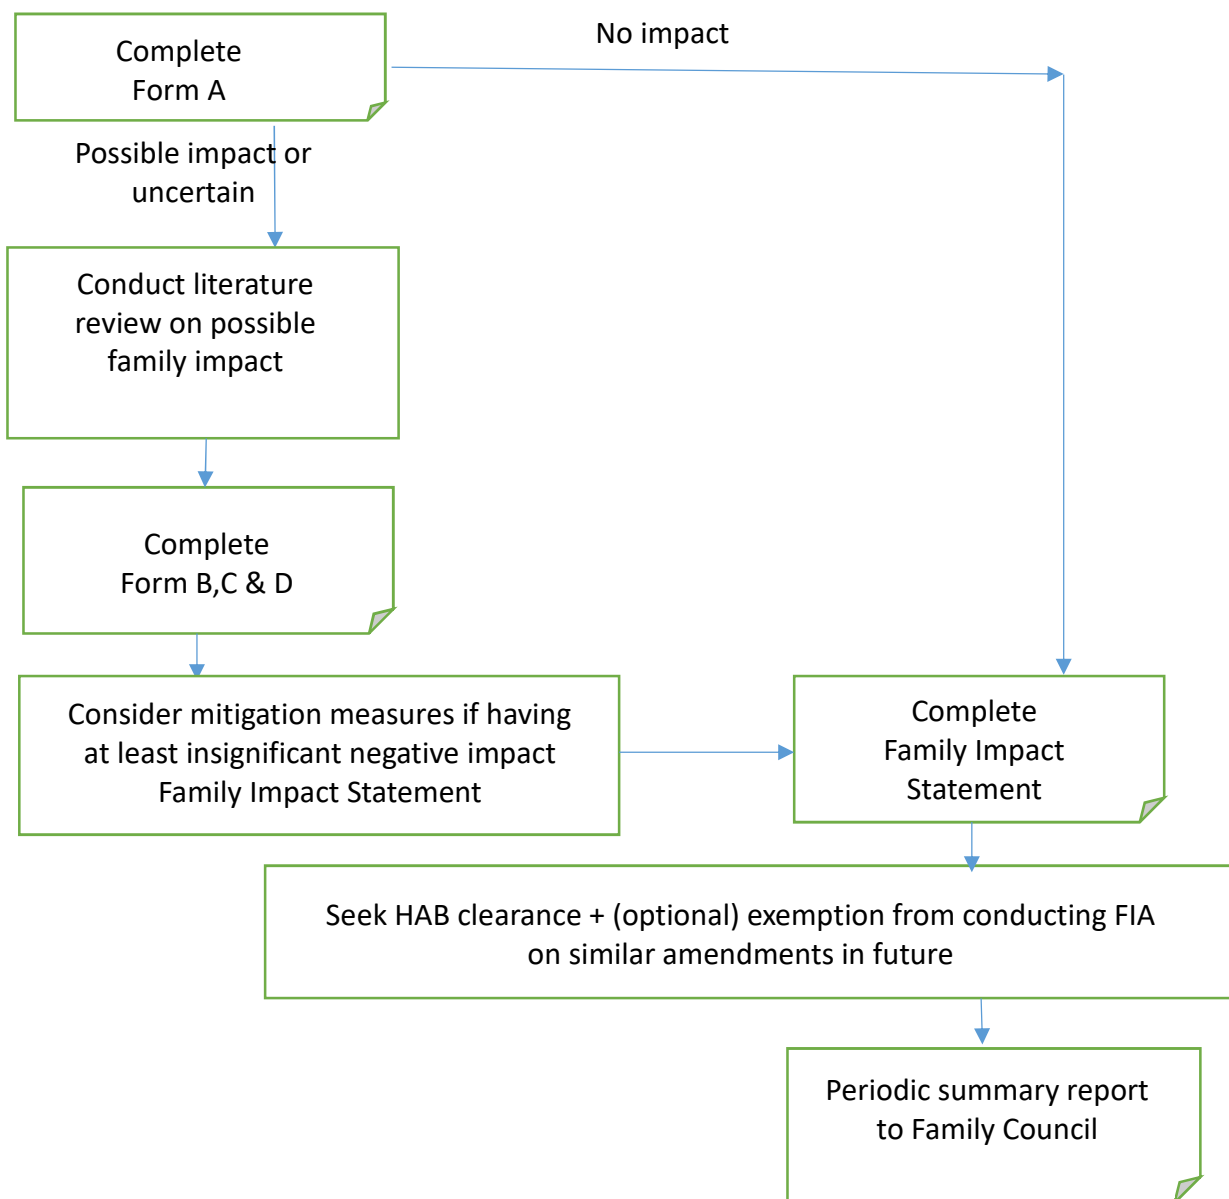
Complete
Form A

No impact

Possible impact or uncertain

Conduct literature review on possible family impact

Complete
Form B,C & D

Consider mitigation measures if having at least insignificant negative impact Family Impact Statement

Complete
Family Impact Statement

Seek HAB clearance + (optional) exemption from conducting FIA on similar amendments in future

Periodic summary report to Family Council